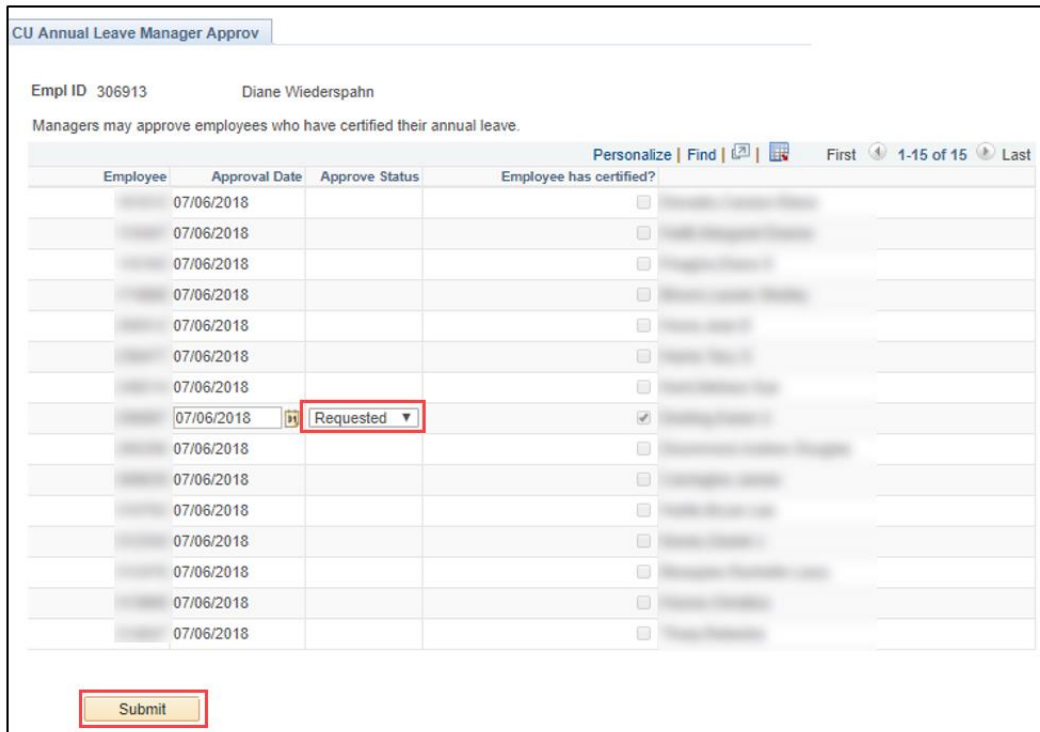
CU Annual Leave Manager Approv

Empl ID 306913 Diane Wiederspahn

Managers may approve employees who have certified their annual leave.

Personalize | Find | | First 1-15 of 15 Last

| Employee | Approval Date | Approve Status | Employee has certified? | |
|---|---|---|---|---|
| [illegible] | 07/06/2018 | | | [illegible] |
| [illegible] | 07/06/2018 | | | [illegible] |
| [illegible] | 07/06/2018 | | | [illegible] |
| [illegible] | 07/06/2018 | | | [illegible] |
| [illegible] | 07/06/2018 | | | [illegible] |
| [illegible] | 07/06/2018 | | | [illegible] |
| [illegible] | 07/06/2018 | | | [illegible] |
| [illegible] | 07/06/2018 | Requested | | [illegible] |
| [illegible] | 07/06/2018 | | | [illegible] |
| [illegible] | 07/06/2018 | | | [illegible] |
| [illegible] | 07/06/2018 | | | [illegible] |
| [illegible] | 07/06/2018 | | | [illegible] |
| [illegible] | 07/06/2018 | | | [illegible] |
| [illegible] | 07/06/2018 | | | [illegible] |
| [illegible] | 07/06/2018 | | | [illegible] |

Submit